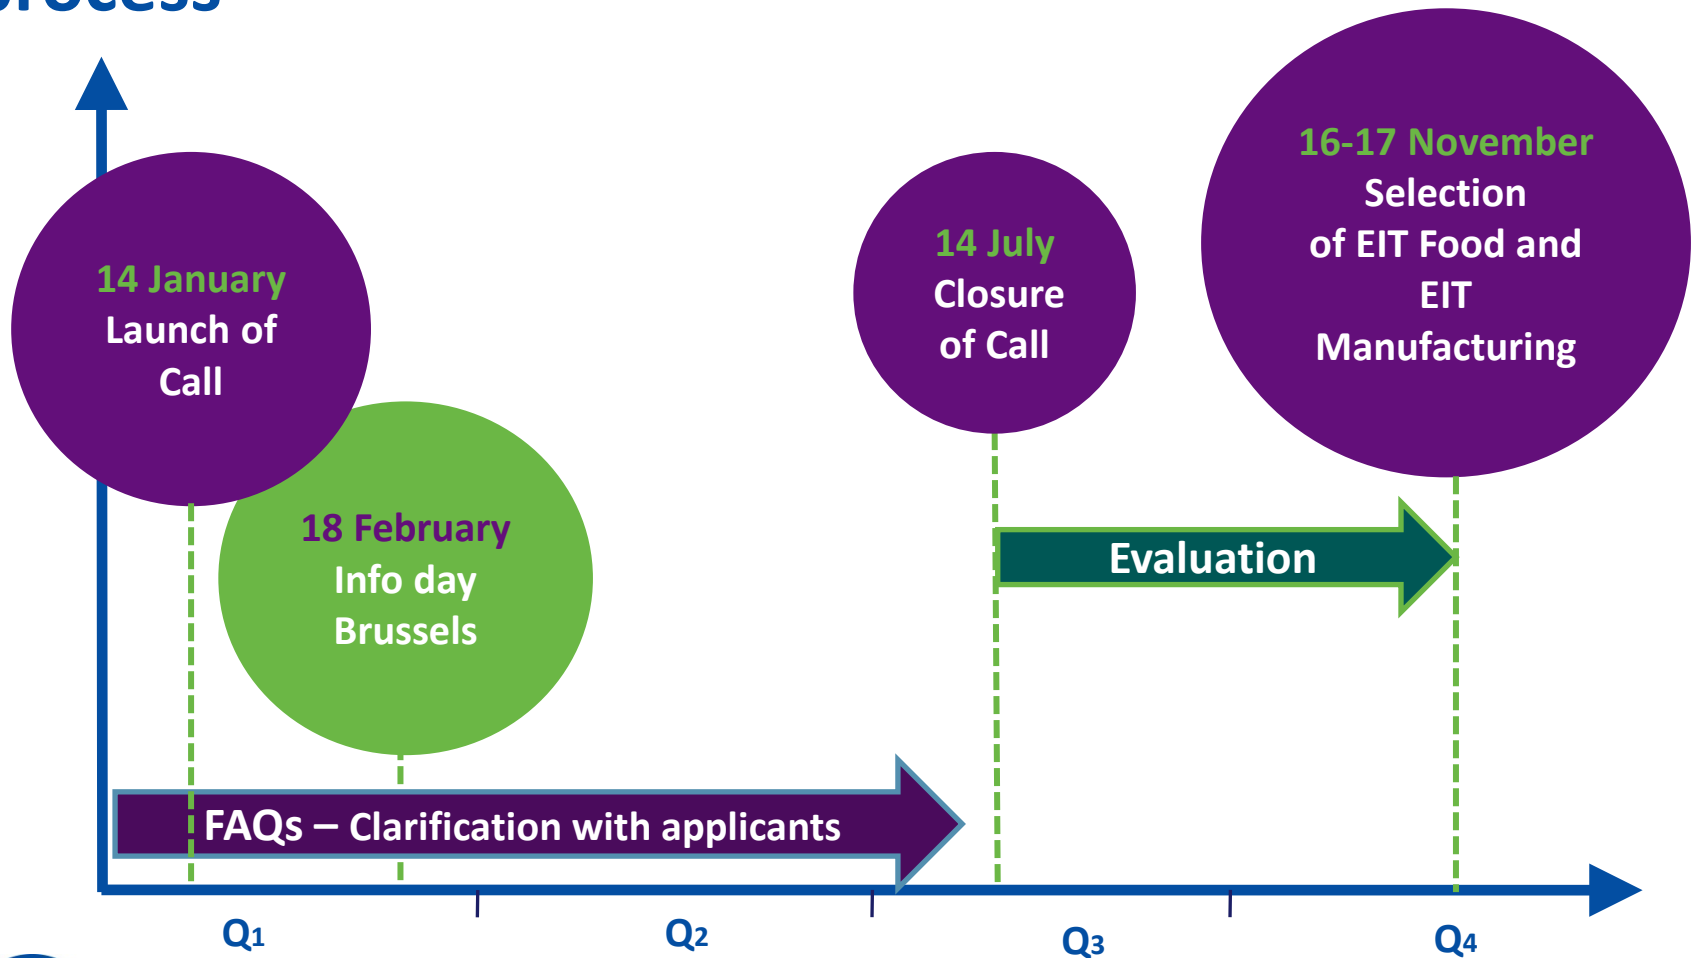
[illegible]rocess

14 January
Launch of Call

18 February
Info day
Brussels

14 July
Closure of Call

16-17 November
Selection of EIT Food and EIT Manufacturing

Evaluation

FAQs – Clarification with applicants

Q1

Q2

Q3

Q4